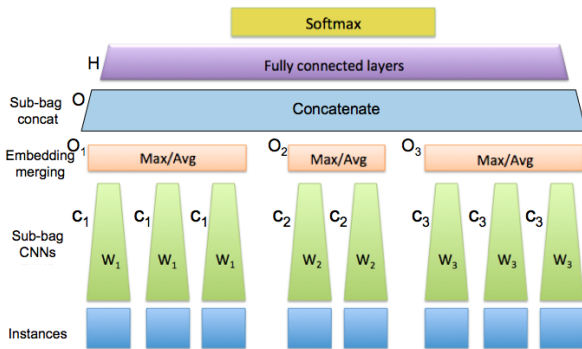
Softmax

H

Fully connected layers

Sub-bag concat

O

Concatenate

Embedding merging

$O_1$

Max/Avg

$O_2$

Max/Avg

$O_3$

Max/Avg

Sub-bag CNNs

$c_1$ $c_1$ $c_1$ $c_2$ $c_2$ $c_3$ $c_3$ $c_3$

$W_1$ $W_1$ $W_1$ $W_2$ $W_2$ $W_3$ $W_3$ $W_3$

Instances